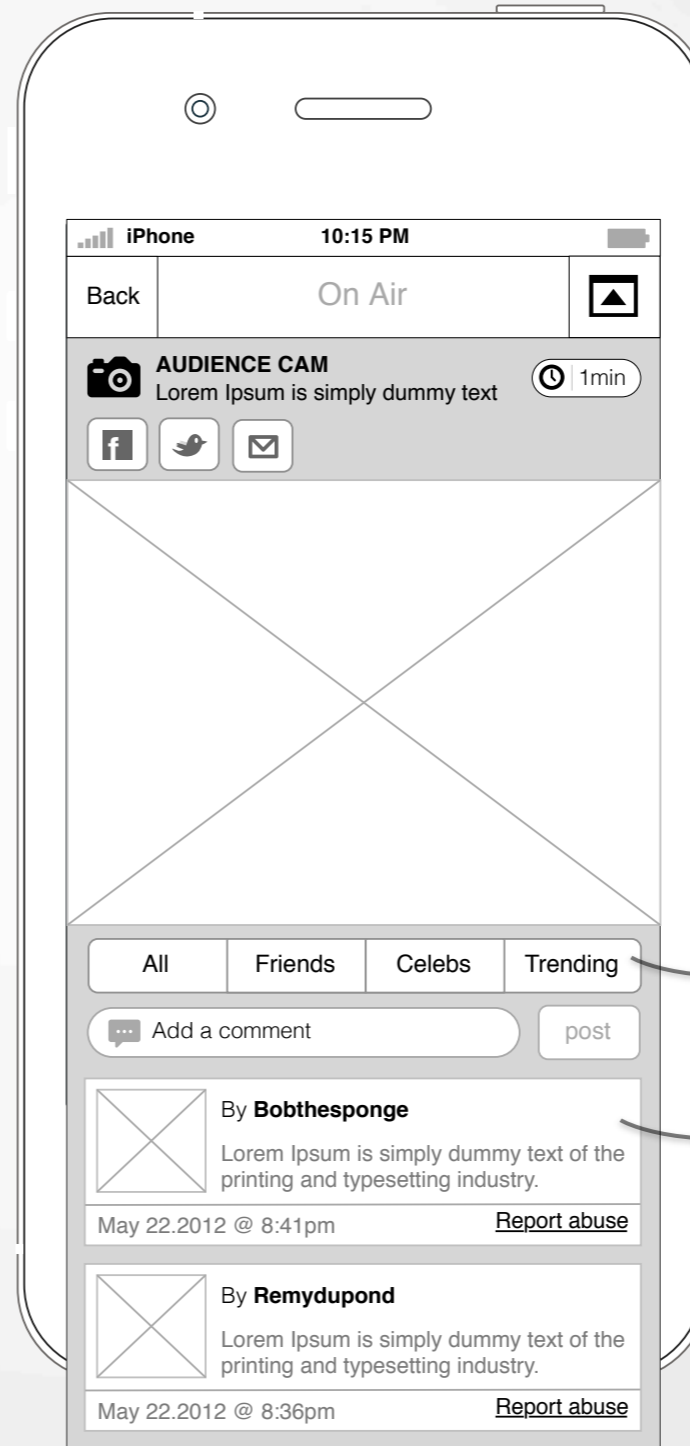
iPhone 10:15 PM

Back On Air

AUDIENCE CAM
Lorem Ipsum is simply dummy text

1min

f

All | Friends | Celebs | Trending

Add a comment post

By **Bobthesponge**

Lorem Ipsum is simply dummy text of the printing and typesetting industry.

May 22.2012 @ 8:41pm Report abuse

By **Remydupond**

Lorem Ipsum is simply dummy text of the printing and typesetting industry.

May 22.2012 @ 8:36pm Report abuse